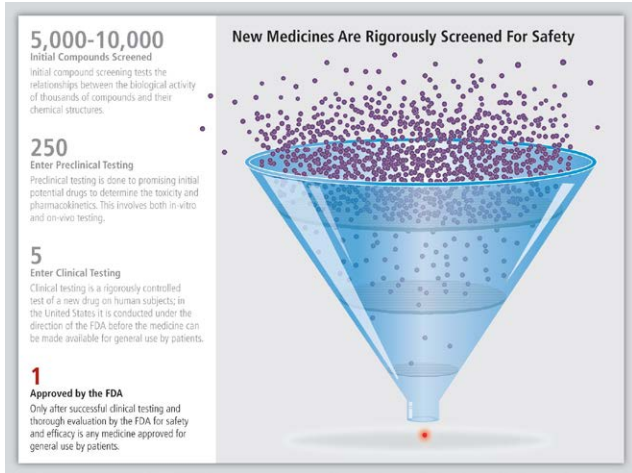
5,000-10,000
Initial Compounds Screened
Initial compound screening tests the relationships between the biological activity of thousands of compounds and their chemical structures.

250
Enter Preclinical Testing
Preclinical testing is done to promising initial potential drugs to determine the toxicity and pharmacokinetics. This involves both in-vitro and on-vivo testing.

5
Enter Clinical Testing
Clinical testing is a rigorously controlled test of a new drug on human subjects; in the United States it is conducted under the direction of the FDA before the medicine can be made available for general use by patients.

1
Approved by the FDA
Only after successful clinical testing and thorough evaluation by the FDA for safety and efficacy is any medicine approved for general use by patients.

New Medicines Are Rigorously Screened For Safety